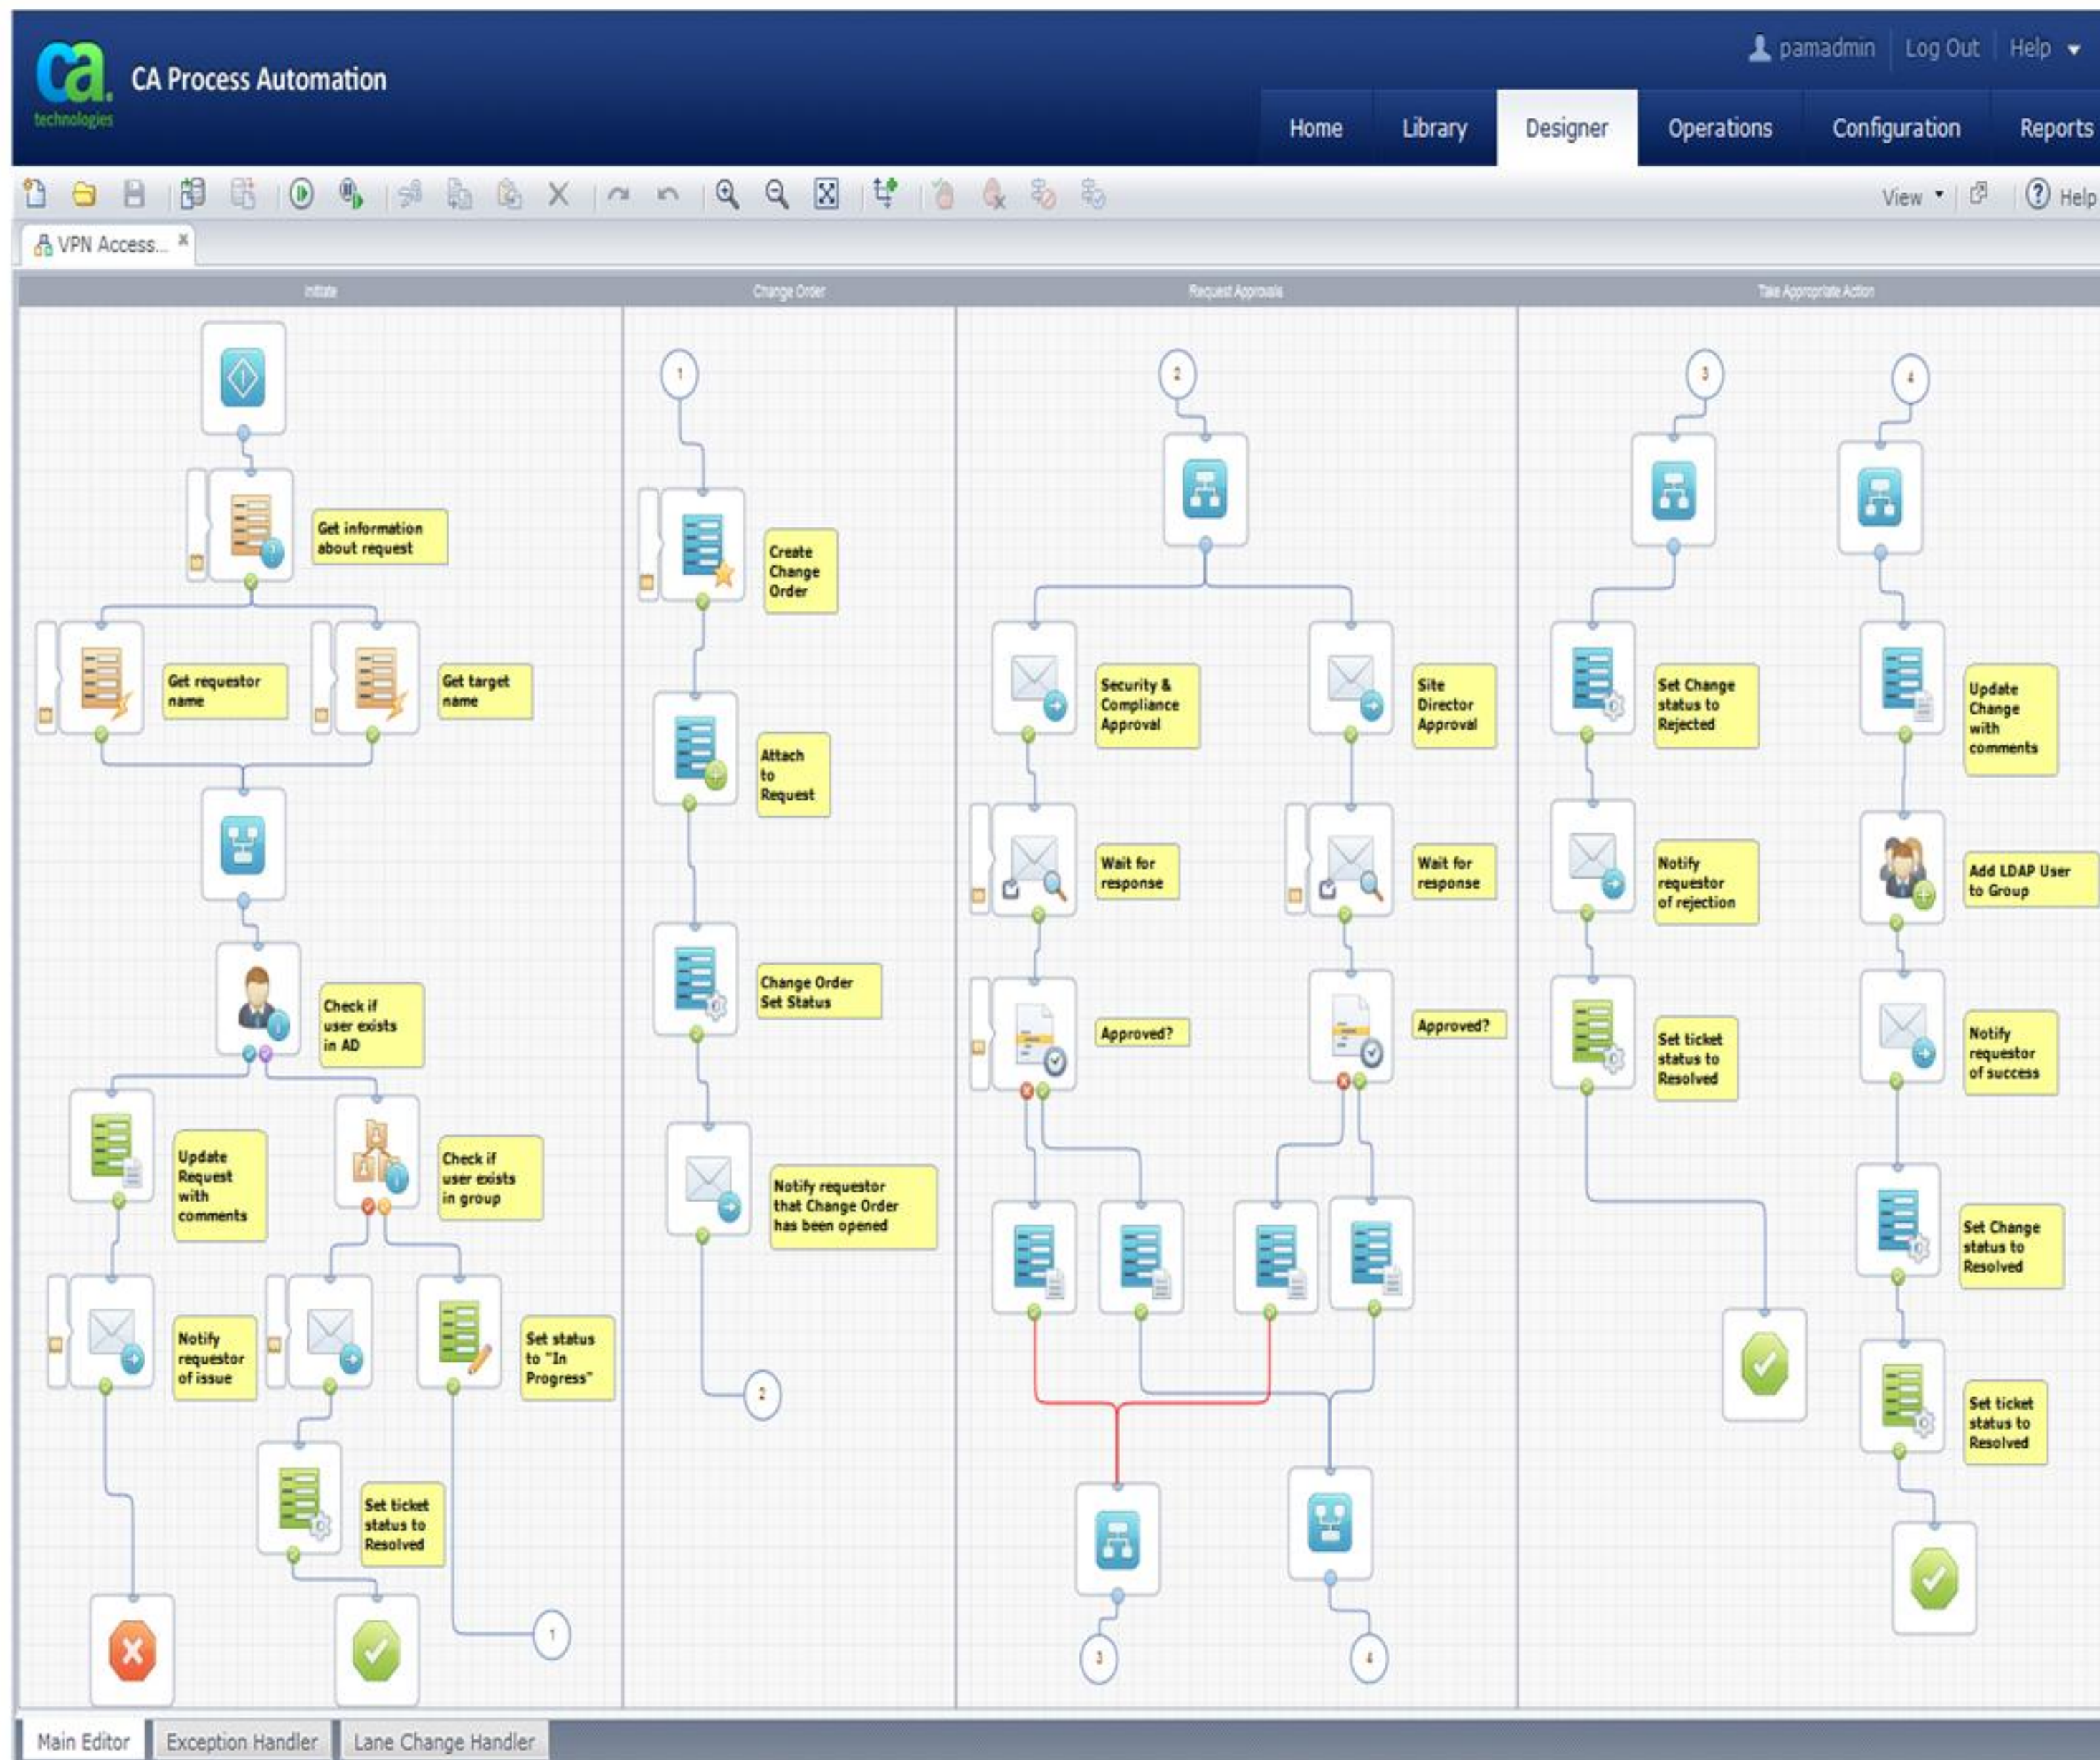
ca technologies CA Process Automation

pamadmin | Log Out | Help

Home | Library | Designer | Operations | Configuration | Reports

View | Help

VPN Access...

Initiate | Change Order | Request Approvals | Take Appropriate Action

Get information about request

Get requestor name

Get target name

Check if user exists in AD

Update Request with comments

Check if user exists in group

Notify requestor of issue

Set status to "In Progress"

Set ticket status to Resolved

1

Create Change Order

Attach to Request

Change Order Set Status

Notify requestor that Change Order has been opened

2

2

Security & Compliance Approval

Site Director Approval

Wait for response

Wait for response

Approved?

Approved?

3

4

3

4

Set Change status to Rejected

Notify requestor of rejection

Set ticket status to Resolved

Update Change with comments

Add LDAP User to Group

Notify requestor of success

Set Change status to Resolved

Set ticket status to Resolved

Main Editor | Exception Handler | Lane Change Handler